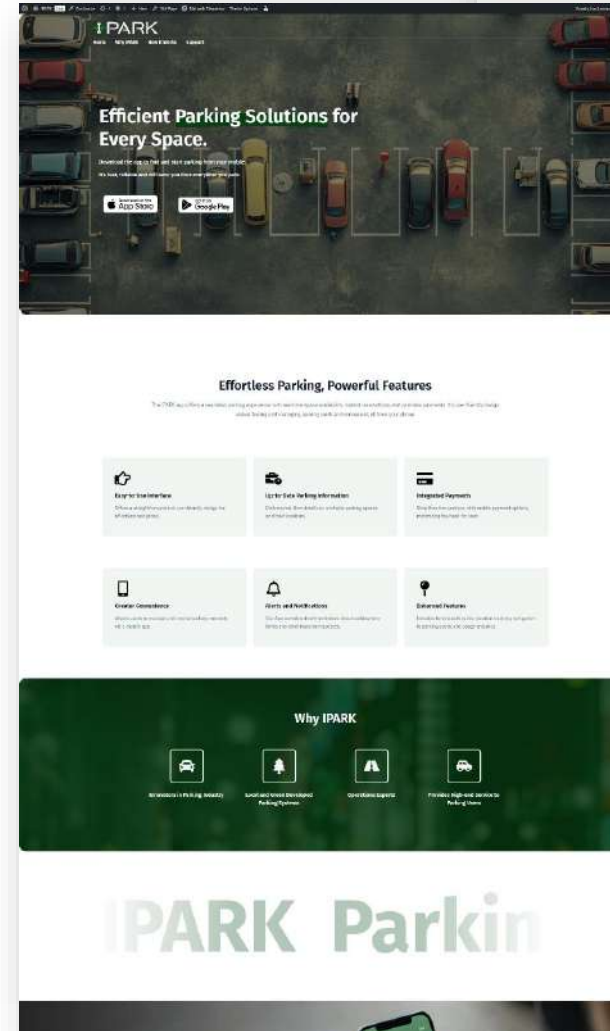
IPARK

Home Why IPARK Benefits Support

Efficient Parking Solutions for Every Space.

Download the app to find and start parking from your mobile.

It's easy, reliable and will save you time everywhere you park.

App Store

Google Play

Effortless Parking, Powerful Features

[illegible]

Easy-to-Use Interface

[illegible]

Up-to-Date Parking Information

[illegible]

Integrated Payments

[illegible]

Greater Convenience

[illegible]

Alerts and Notifications

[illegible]

Enhanced Features

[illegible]

Why IPARK

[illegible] in Parking Industry

Local and Smart Developed Parking Systems

Operations Experts

Provides High-end Services to Parking Users

IPARK Parkin